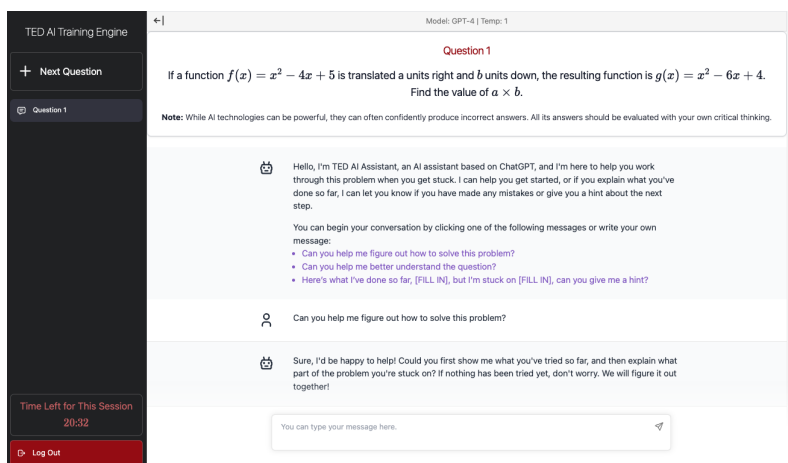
TED AI Training Engine

+ Next Question

Question 1

Time Left for This Session
20:32

Log Out

←|

Model: GPT-4 | Temp: 1

Question 1

If a function $f(x) = x^2 - 4x + 5$ is translated a units right and $b$ units down, the resulting function is $g(x) = x^2 - 6x + 4$. Find the value of $a \times b$.

Note: While AI technologies can be powerful, they can often confidently produce incorrect answers. All its answers should be evaluated with your own critical thinking.

Hello, I'm TED AI Assistant, an AI assistant based on ChatGPT, and I'm here to help you work through this problem when you get stuck. I can help you get started, or if you explain what you've done so far, I can let you know if you have made any mistakes or give you a hint about the next step.

You can begin your conversation by clicking one of the following messages or write your own message:
- Can you help me figure out how to solve this problem?
- Can you help me better understand the question?
- Here's what I've done so far, [FILL IN], but I'm stuck on [FILL IN], can you give me a hint?

Can you help me figure out how to solve this problem?

Sure, I'd be happy to help! Could you first show me what you've tried so far, and then explain what part of the problem you're stuck on? If nothing has been tried yet, don't worry. We will figure it out together!

You can type your message here.